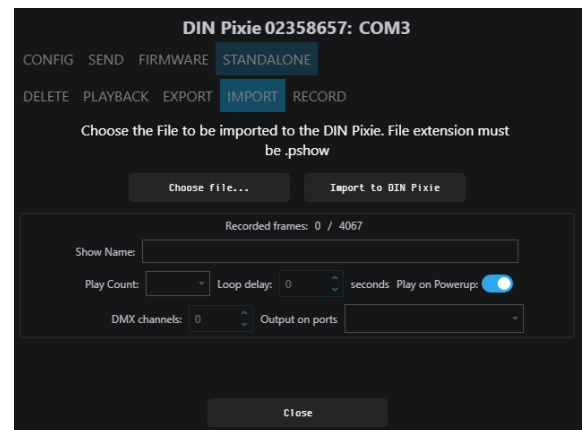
DIN Pixie 02358657: COM3

CONFIG SEND FIRMWARE STANDALONE

DELETE PLAYBACK EXPORT IMPORT RECORD

Choose the File to be imported to the DIN Pixie. File extension must be .pshow

Choose file...

Import to DIN Pixie

Recorded frames: 0 / 4067

Show Name:

Play Count:

Loop delay: 0

seconds

Play on Powerup:

DMX channels: 0

Output on ports

Close